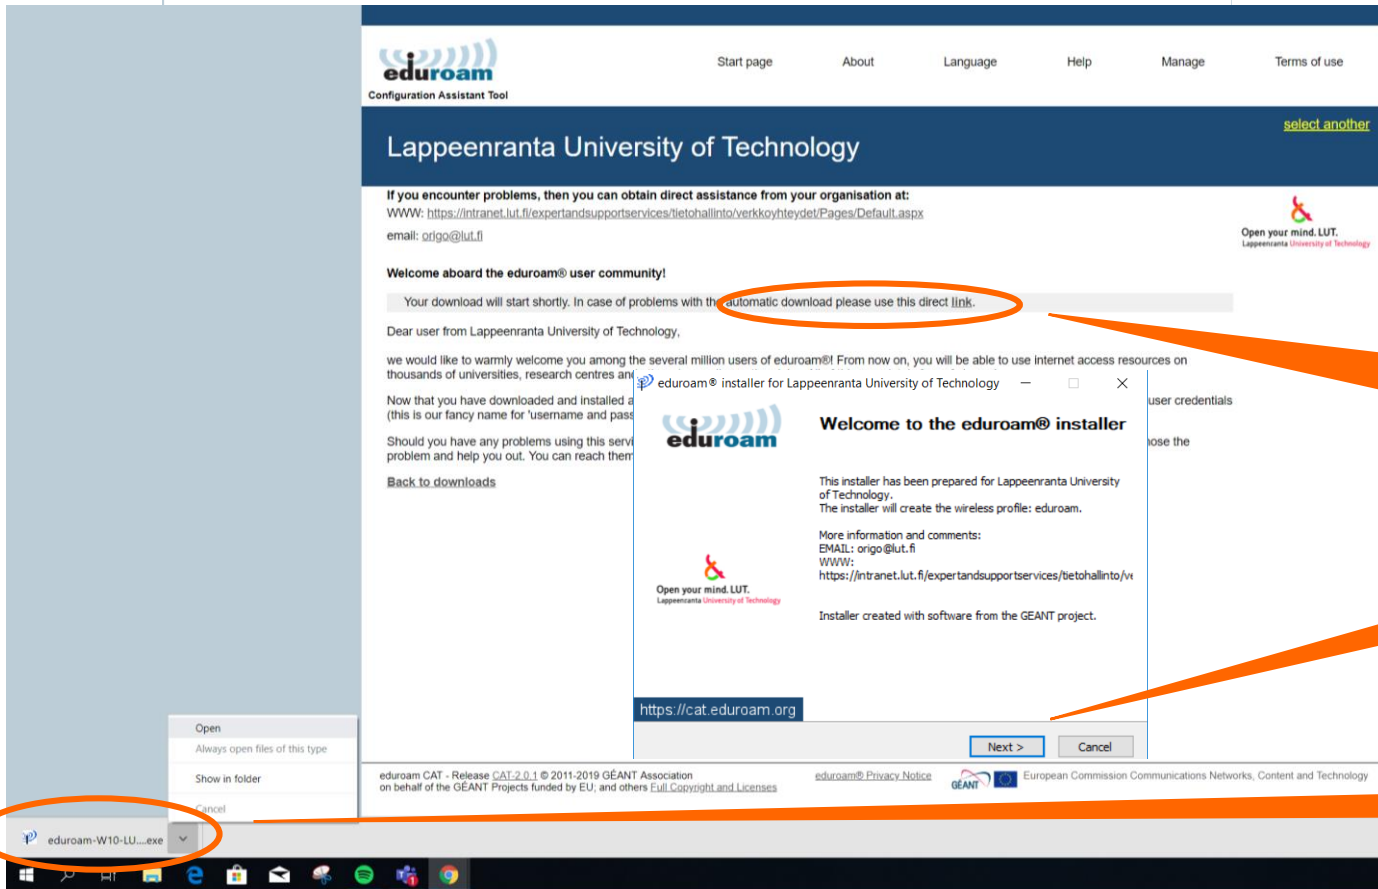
eduroam
Configuration Assistant Tool

Start page About Language Help Manage Terms of use

select another

Lappeenranta University of Technology

If you encounter problems, then you can obtain direct assistance from your organisation at:
WWW: https://intranet.lut.fi/expertandsupportservices/tietohallinto/verkkoyhteydet/Pages/Default.aspx
email: origo@lut.fi

Open your mind. LUT.
Lappeenranta University of Technology

Welcome aboard the eduroam® user community!

Your download will start shortly. In case of problems with the automatic download please use this direct link.

Dear user from Lappeenranta University of Technology,

we would like to warmly welcome you among the several million users of eduroam®! From now on, you will be able to use internet access resources on thousands of universities, research centres an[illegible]

Now that you have downloaded and installed a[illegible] user credentials (this is our fancy name for 'username and pass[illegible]

Should you have any problems using this servi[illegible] ose the problem and help you out. You can reach them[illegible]

Back to downloads

eduroam® installer for Lappeenranta University of Technology

eduroam

Welcome to the eduroam® installer

This installer has been prepared for Lappeenranta University of Technology.
The installer will create the wireless profile: eduroam.

More information and comments:
EMAIL: origo@lut.fi
WWW:
https://intranet.lut.fi/expertandsupportservices/tietohallinto/v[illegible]

Installer created with software from the GEANT project.

Open your mind. LUT.
Lappeenranta University of Technology

https://cat.eduroam.org

Next > Cancel

Open
Always open files of this type
Show in folder
Cancel

eduroam CAT - Release CAT-2.0.1 © 2011-2019 GÉANT Association
on behalf of the GÉANT Projects funded by EU; and others Full Copyright and Licenses

eduroam® Privacy Notice

GÉANT

European Commission Communications Networks, Content and Technology

eduroam-W10-LU....exe